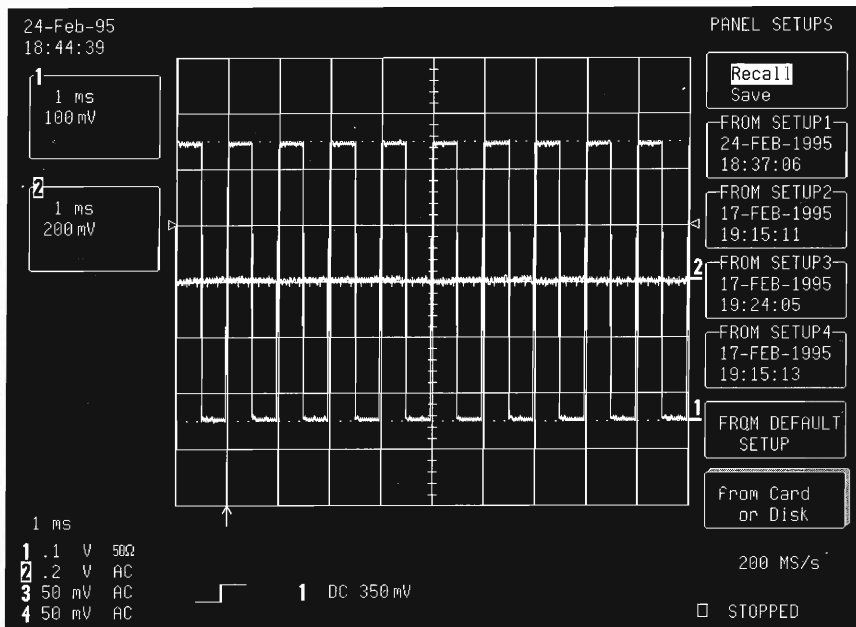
24-Feb-95
18:44:39

PANEL SETUPS

1
1 ms
100 mV

2
1 ms
200 mV

Recall
Save

FROM SETUP1
24-FEB-1995
18:37:06

FROM SETUP2
17-FEB-1995
19:15:11

2

FROM SETUP3
17-FEB-1995
19:24:05

FROM SETUP4
17-FEB-1995
19:15:13

1

FROM DEFAULT SETUP

from Card or Disk

1 ms
1 .1 V 50Ω
2 .2 V AC
3 50 mV AC
4 50 mV AC

1 DC 350 mV

200 MS/s

STOPPED